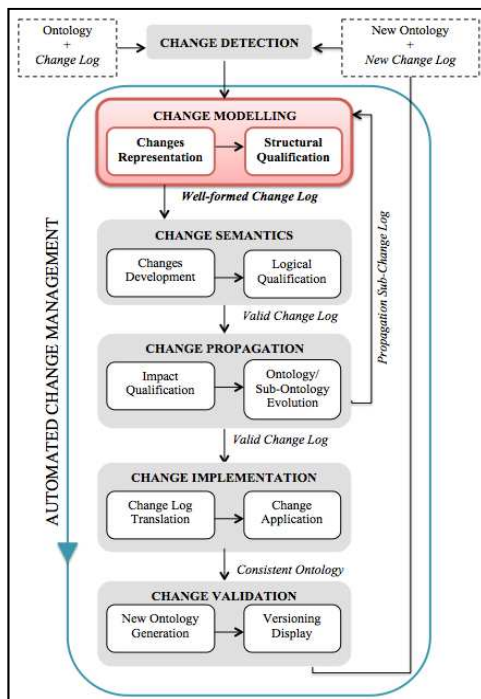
Ontology
+
Change Log

CHANGE DETECTION

New Ontology
+
New Change Log

AUTOMATED CHANGE MANAGEMENT

CHANGE MODELLING

Changes Representation

Structural Qualification

Well-formed Change Log

Propagation Sub-Change Log

CHANGE SEMANTICS

Changes Development

Logical Qualification

Valid Change Log

CHANGE PROPAGATION

Impact Qualification

Ontology/ Sub-Ontology Evolution

Valid Change Log

CHANGE IMPLEMENTATION

Change Log Translation

Change Application

Consistent Ontology

CHANGE VALIDATION

New Ontology Generation

Versioning Display